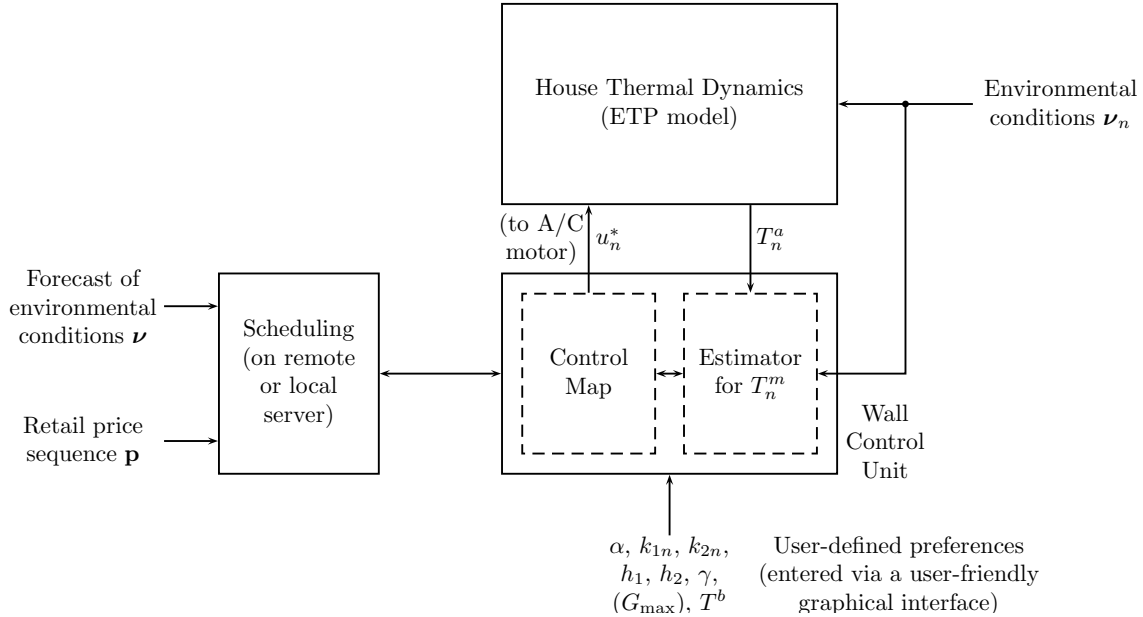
House Thermal Dynamics
(ETP model)

Environmental conditions $\boldsymbol{\nu}_n$

(to A/C motor) $u_n^*$

$T_n^a$

Forecast of environmental conditions $\boldsymbol{\nu}$

Retail price sequence $\mathbf{p}$

Scheduling (on remote or local server)

Control Map

Estimator for $T_n^m$

Wall Control Unit

$\alpha$, $k_{1n}$, $k_{2n}$, $h_1$, $h_2$, $\gamma$, $(G_{\max})$, $T^b$

User-defined preferences (entered via a user-friendly graphical interface)